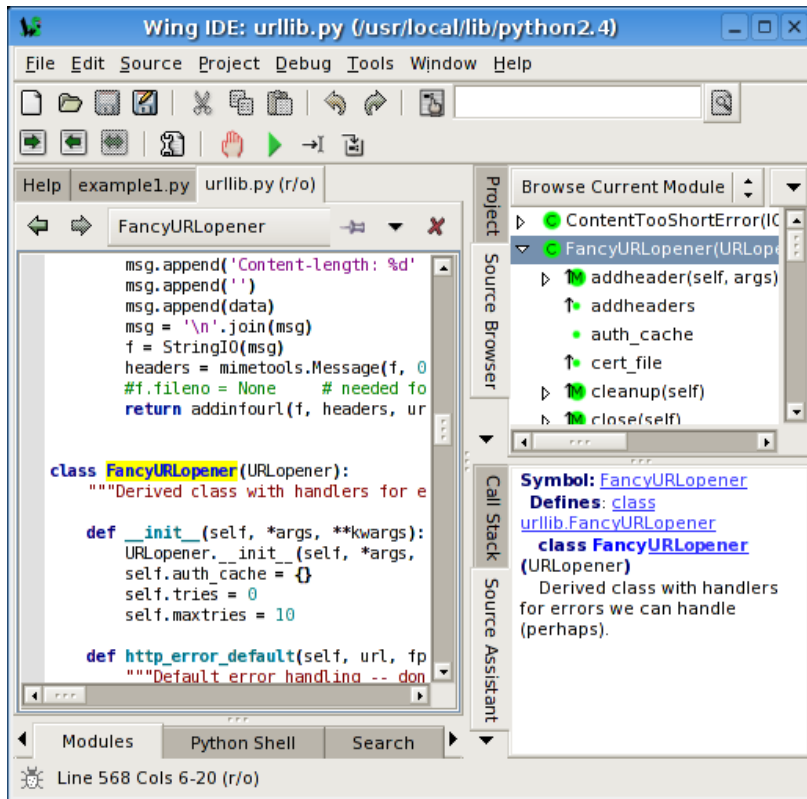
Wing IDE: urllib.py (/usr/local/lib/python2.4)

File Edit Source Project Debug Tools Window Help

Help example1.py urllib.py (r/o)

FancyURLopener

msg.append('Content-length: %d'
msg.append('')
msg.append(data)
msg = '\n'.join(msg)
f = StringIO(msg)
headers = mimetools.Message(f, 0
#f.fileno = None # needed fo
return addinfourl(f, headers, ur

class FancyURLopener(URLopener):
"""Derived class with handlers for e

def __init__(self, *args, **kwargs):
URLopener.__init__(self, *args,
self.auth_cache = {}
self.tries = 0
self.maxtries = 10

def http_error_default(self, url, fp
"""Default error handling -- don

Modules Python Shell Search

Line 568 Cols 6-20 (r/o)

Project Source Browser

Browse Current Module

ContentTooShortError(IO
FancyURLopener(URLope
addheader(self, args)
addheaders
auth_cache
cert_file
cleanup(self)
close(self)

Call Stack Source Assistant

Symbol: FancyURLopener
Defines: class urllib.FancyURLopener
class FancyURLopener (URLopener)
Derived class with handlers for errors we can handle (perhaps).